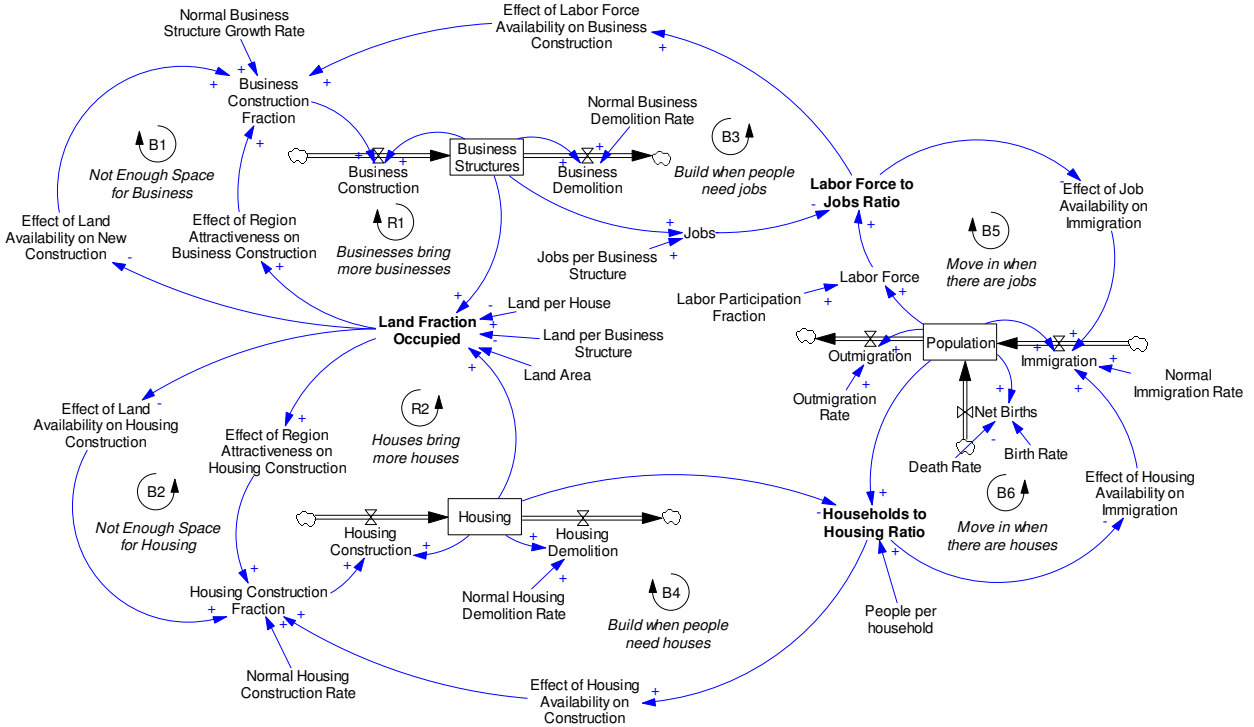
Normal Business Structure Growth Rate

Effect of Labor Force Availability on Business Construction

Business Construction Fraction

Normal Business Demolition Rate

B1

Not Enough Space for Business

B3

Build when people need jobs

Business Structures

Business Construction

Business Demolition

Labor Force to Jobs Ratio

Effect of Job Availability on Immigration

Effect of Land Availability on New Construction

Effect of Region Attractiveness on Business Construction

R1

Businesses bring more businesses

Jobs

Jobs per Business Structure

B5

Move in when there are jobs

Labor Force

Labor Participation Fraction

Land Fraction Occupied

Land per House

Land per Business Structure

Land Area

Outmigration

Population

Immigration

Normal Immigration Rate

Outmigration Rate

Net Births

Effect of Land Availability on Housing Construction

Effect of Region Attractiveness on Housing Construction

R2

Houses bring more houses

Death Rate

Birth Rate

B2

Not Enough Space for Housing

B6

Effect of Housing Availability on Immigration

Housing

Housing Construction

Housing Demolition

Households to Housing Ratio

Move in when there are houses

Housing Construction Fraction

Normal Housing Demolition Rate

B4

Build when people need houses

People per household

Normal Housing Construction Rate

Effect of Housing Availability on Construction